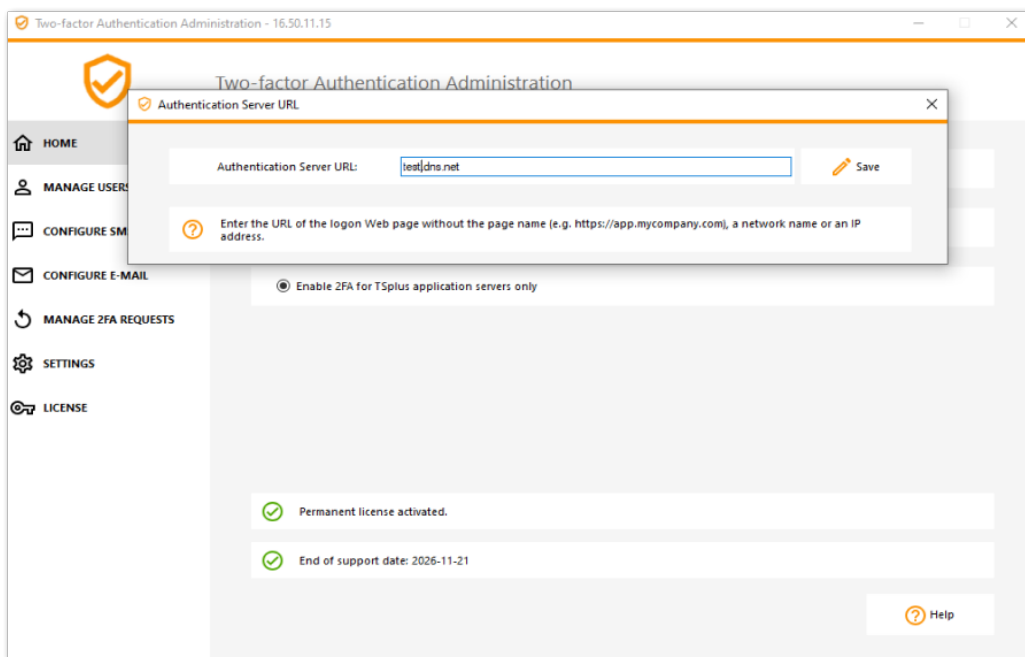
Two-factor Authentication Administration - 16.50.11.15

Two-factor Authentication Administration

HOME
MANAGE USERS
CONFIGURE SM
CONFIGURE E-MAIL
MANAGE 2FA REQUESTS
SETTINGS
LICENSE

Authentication Server URL

Authentication Server URL: test.dns.net

Save

Enter the URL of the logon Web page without the page name (e.g. https://app.mycompany.com), a network name or an IP address.

Enable 2FA for TSplus application servers only

Permanent license activated.

End of support date: 2026-11-21

Help